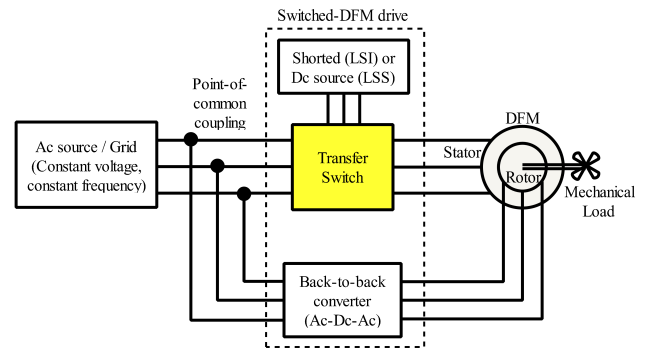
Switched-DFM drive

Shorted (LSI) or Dc source (LSS)

Point-of-common coupling

Ac source / Grid (Constant voltage, constant frequency)

Transfer Switch

Stator

DFM

Rotor

Mechanical Load

Back-to-back converter (Ac-Dc-Ac)